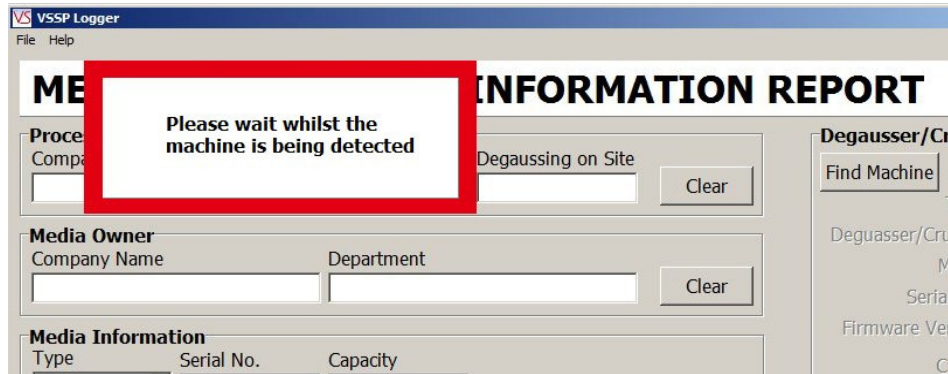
VS VSSP Logger
File Help

ME

Please wait whilst the machine is being detected

INFORMATION REPORT

Proce
Compa

Degaussing on Site

Clear

Media Owner
Company Name
Department

Clear

Media Information
Type
Serial No.
Capacity

Degausser/Cr
Find Machine

Deguasser/Cru
M
Seria
Firmware Ve
C